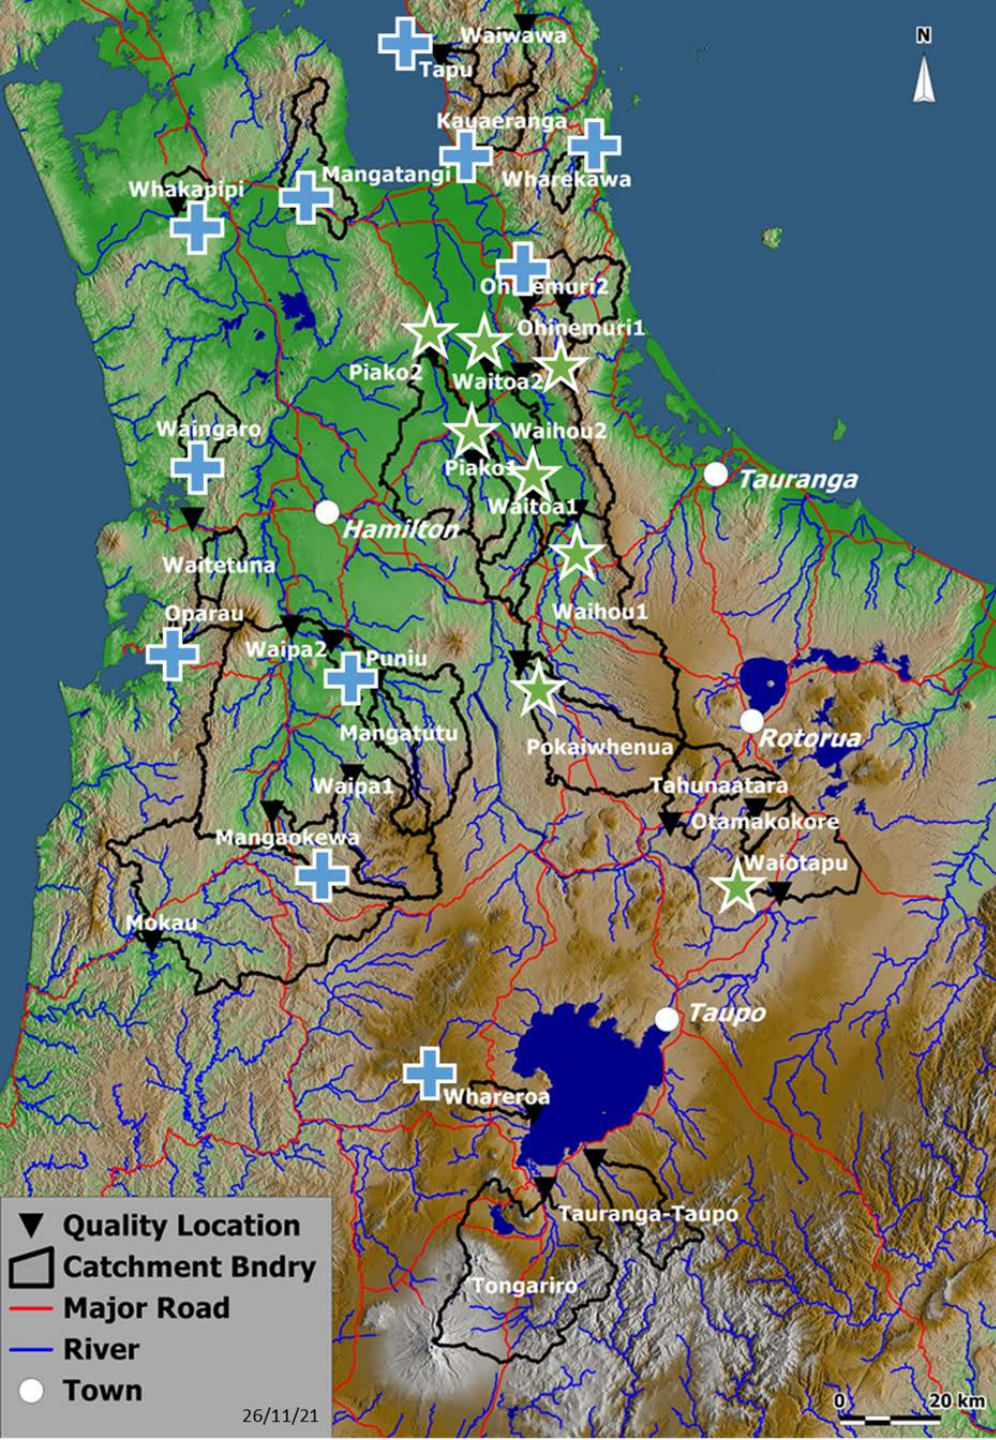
N

Waiwawa
Tapu
Kauaeranga
Wharekawa
Mangatangi
Whakapipi
Ohinemuri2
Ohinemuri1
Piako2
Waitoa2
Waihou2
Waingaro
Piako1
Waitoa1
Tauranga
Hamilton
Waitetuna
Waihou1
Oparau
Waipa2
Puniu
Rotorua
Mangatutu
Pokaiwhenua
Waipa1
Tahunaatara
Otamakokore
Mangaokewa
Waiotapu
Mokau
Taupo
Whareroa
Tauranga-Taupo
Tongariro

Quality Location
Catchment Bndry
Major Road
River
Town
26/11/21

0
20 km